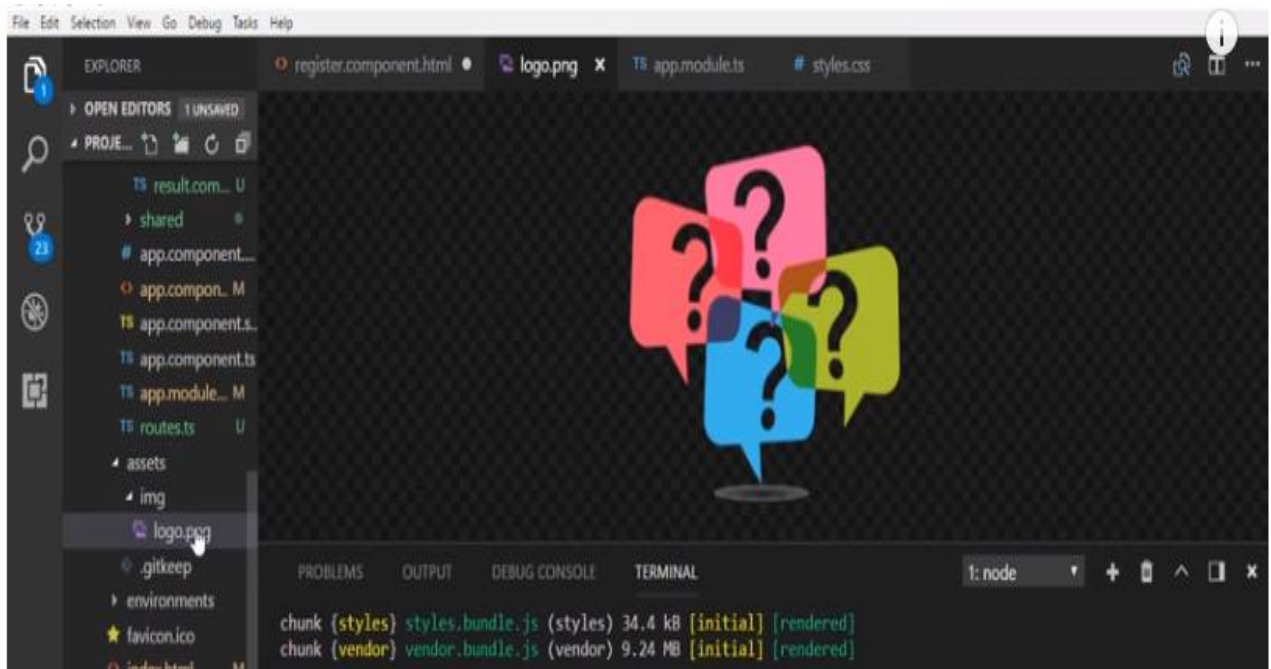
File Edit Selection View Go Debug Tasks Help

EXPLORER

register.component.html ● logo.png × TS app.module.ts # styles.css

1

▸ OPEN EDITORS 1 UNSAVED
◂ PROJE...

TS result.com... U
▸ shared
# app.component....
app.compon... M
TS app.component.s...
TS app.component.ts
TS app.module... M
TS routes.ts U
◂ assets
◂ img
logo.png
.gitkeep
▸ environments
favicon.ico
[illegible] M

23

PROBLEMS OUTPUT DEBUG CONSOLE TERMINAL

1: node

chunk {styles} styles.bundle.js (styles) 34.4 kB [initial] [rendered]
chunk {vendor} vendor.bundle.js (vendor) 9.24 MB [initial] [rendered]